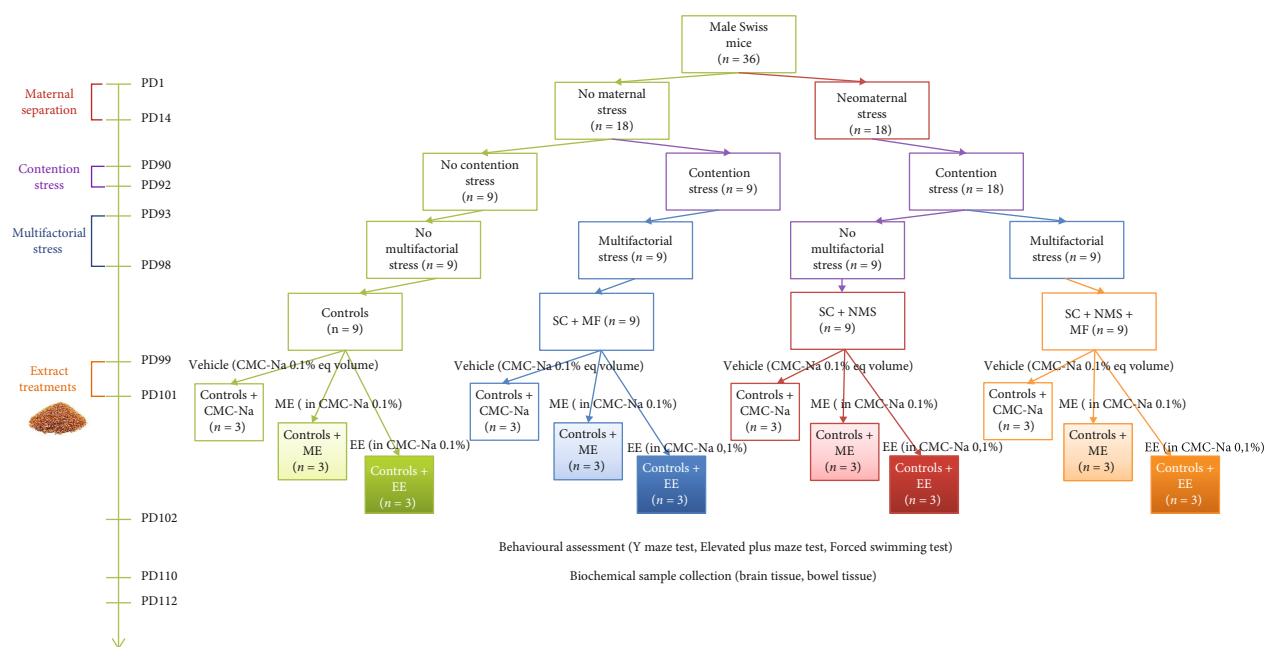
Maternal separation
PD1
PD14
Contention stress
PD90
PD92
Multifactorial stress
PD93
PD98
Extract treatments
PD99
PD101
PD102
PD110
PD112

Male Swiss mice ($n = 36$)

No maternal stress ($n = 18$)

Neomaternal stress ($n = 18$)

No contention stress ($n = 9$)

Contention stress ($n = 9$)

Contention stress ($n = 18$)

No multifactorial stress ($n = 9$)

Multifactorial stress ($n = 9$)

No multifactorial stress ($n = 9$)

Multifactorial stress ($n = 9$)

Controls ($n = 9$)

SC + MF ($n = 9$)

SC + NMS ($n = 9$)

SC + NMS + MF ($n = 9$)

Vehicle (CMC-Na 0.1% eq volume)
Controls + CMC-Na ($n = 3$)
ME ( in CMC-Na 0.1%)
Controls + ME ($n = 3$)
EE (in CMC-Na 0.1%)
Controls + EE ($n = 3$)

Vehicle (CMC-Na 0.1% eq volume)
Controls + CMC-Na ($n = 3$)
ME ( in CMC-Na 0.1%)
Controls + ME ($n = 3$)
EE (in CMC-Na 0,1%)
Controls + EE ($n = 3$)

Vehicle (CMC-Na 0.1% eq volume)
Controls + CMC-Na ($n = 3$)
ME ( in CMC-Na 0.1%)
Controls + ME ($n = 3$)
EE (in CMC-Na 0,1%)
Controls + EE ($n = 3$)

Vehicle (CMC-Na 0.1% eq volume)
Controls + CMC-Na ($n = 3$)
ME ( in CMC-Na 0.1%)
Controls + ME ($n = 3$)
EE (in CMC-Na 0,1%)
Controls + EE ($n = 3$)

Behavioural assessment (Y maze test, Elevated plus maze test, Forced swimming test)

Biochemical sample collection (brain tissue, bowel tissue)